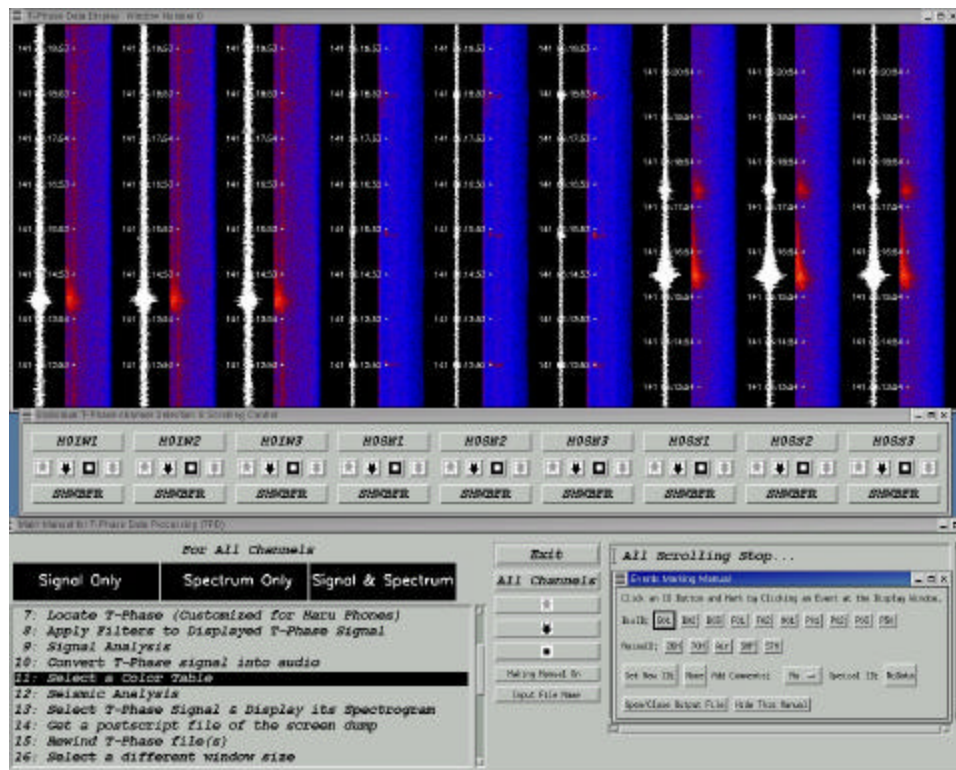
T-Phase Data Display - Window Number 0

H01W1 H01W2 H01W3 H08N1 H08N2 H08N3 H08S1 H08S2 H08S3

SHWBFR SHWBFR SHWBFR SHWBFR SHWBFR SHWBFR SHWBFR SHWBFR SHWBFR

For All Channels

Signal Only
Spectrum Only
Signal & Spectrum

7: Locate T-Phase (Customized for Maru Phones)
8: Apply Filters to Displayed T-Phase Signal
9: Signal Analysis
10: Convert T-Phase signal into audio
11: Select a Color Table
12: Seismic Analysis
13: Select T-Phase Signal & Display its Spectrogram
14: Get a postscript file of the screen dump
15: Rewind T-Phase file(s)
16: Select a different window size

Exit
All Channels
Making Manual On
Input File Name

All Scrolling Stop...

Events Marking Manual
Click on ID Button and Mark by Clicking on Event at the Display Window.
Set New IDs
Add Comments:
Spcl ID:
Open/Close Output File
Hide This Manual